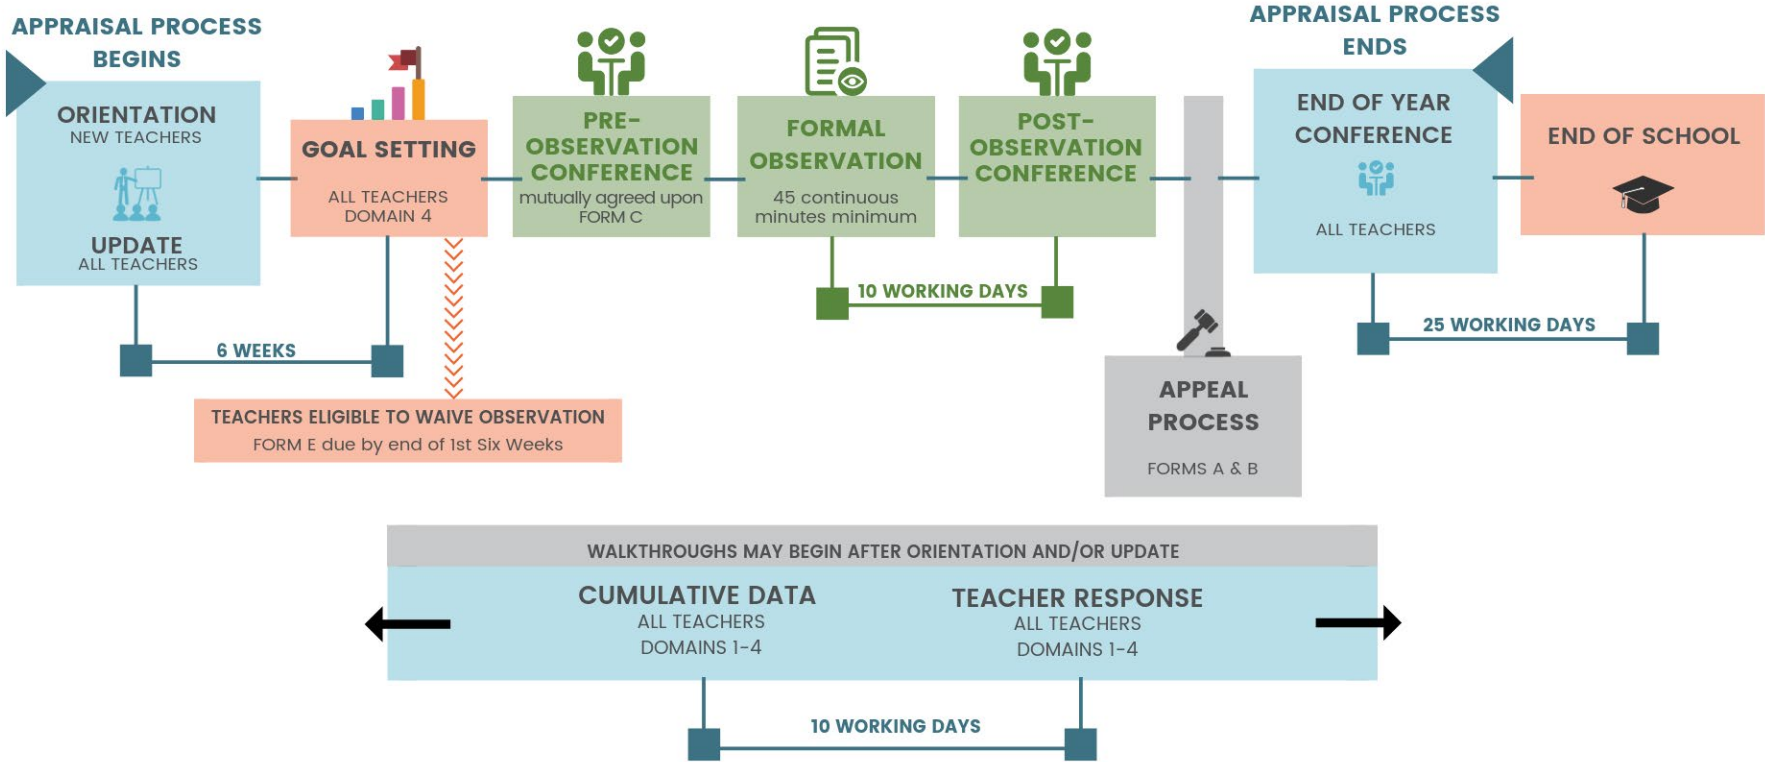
APPRAISAL PROCESS BEGINS

ORIENTATION
NEW TEACHERS

UPDATE
ALL TEACHERS

GOAL SETTING
ALL TEACHERS
DOMAIN 4

PRE-OBSERVATION CONFERENCE
mutually agreed upon
FORM C

FORMAL OBSERVATION
45 continuous minutes minimum

POST-OBSERVATION CONFERENCE

10 WORKING DAYS

APPRAISAL PROCESS ENDS

END OF YEAR CONFERENCE
ALL TEACHERS

END OF SCHOOL

25 WORKING DAYS

6 WEEKS

TEACHERS ELIGIBLE TO WAIVE OBSERVATION
FORM E due by end of 1st Six Weeks

APPEAL PROCESS
FORMS A & B

WALKTHROUGHS MAY BEGIN AFTER ORIENTATION AND/OR UPDATE

CUMULATIVE DATA
ALL TEACHERS
DOMAINS 1-4

TEACHER RESPONSE
ALL TEACHERS
DOMAINS 1-4

10 WORKING DAYS